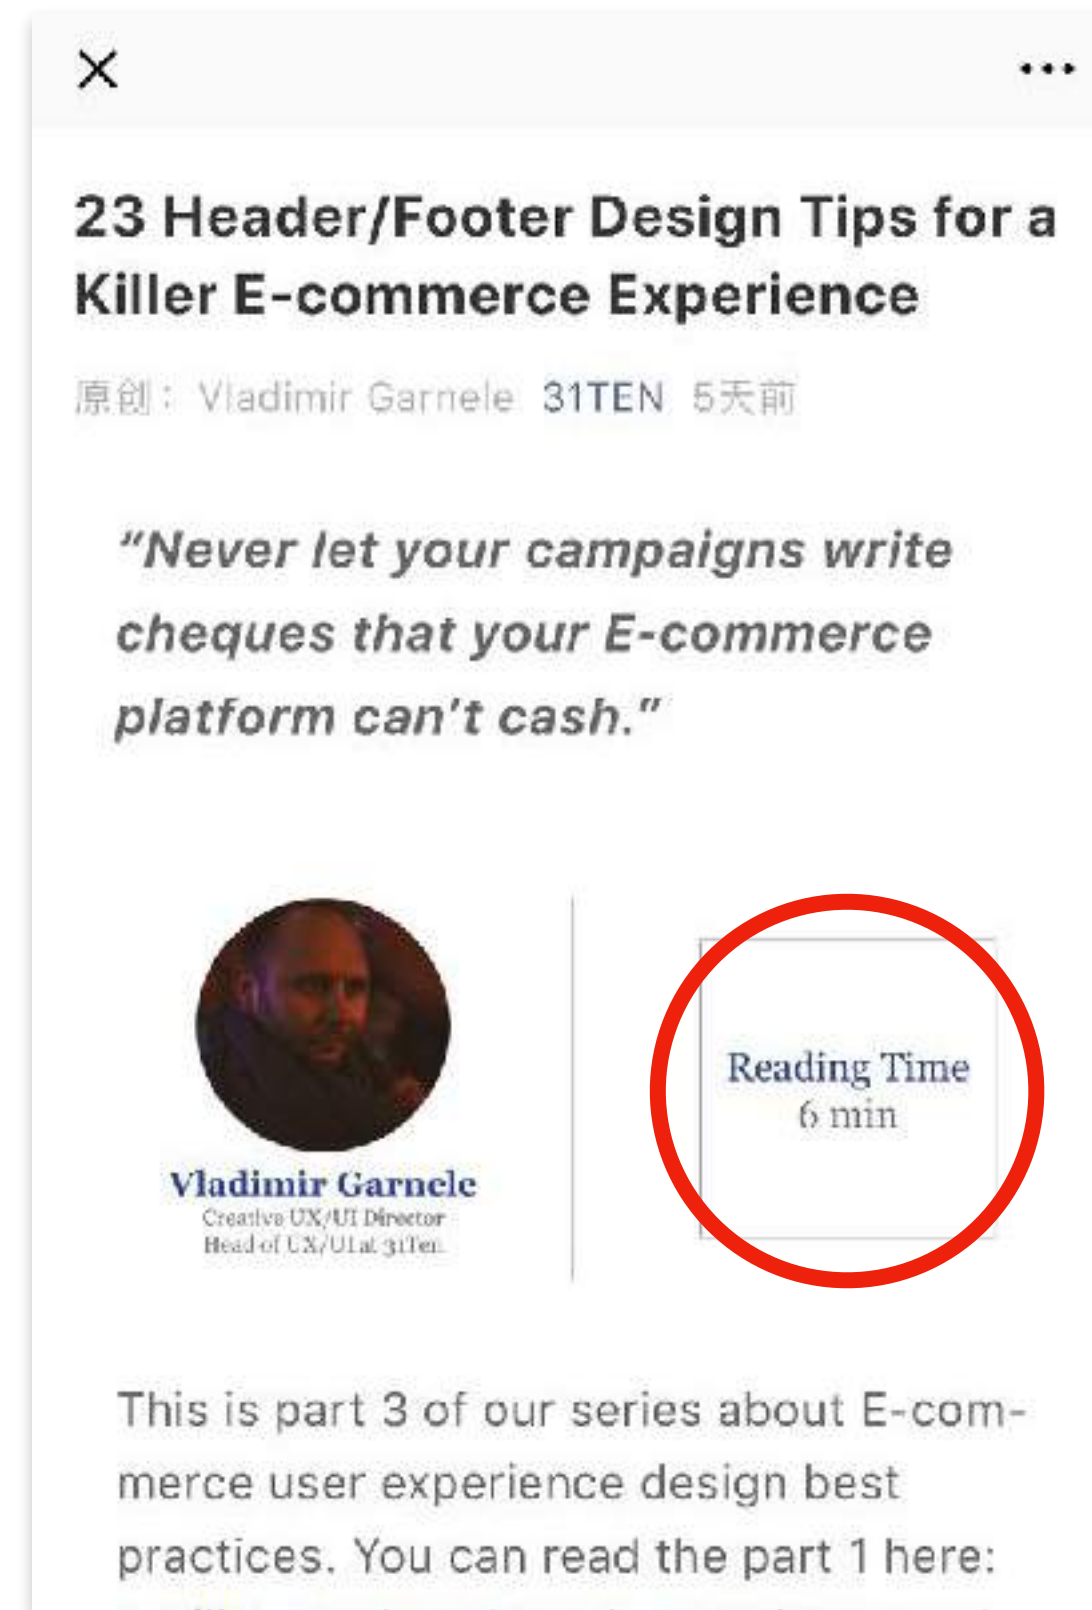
×

23 Header/Footer Design Tips for a Killer E-commerce Experience

原创： Vladimir Garnele 31TEN 5天前

“Never let your campaigns write cheques that your E-commerce platform can’t cash.”

Vladimir Garnele
Creative UX/UI Director
Head of UX/UI at 31Ten

Reading Time
6 min

This is part 3 of our series about E-commerce user experience design best practices. You can read the part 1 here: